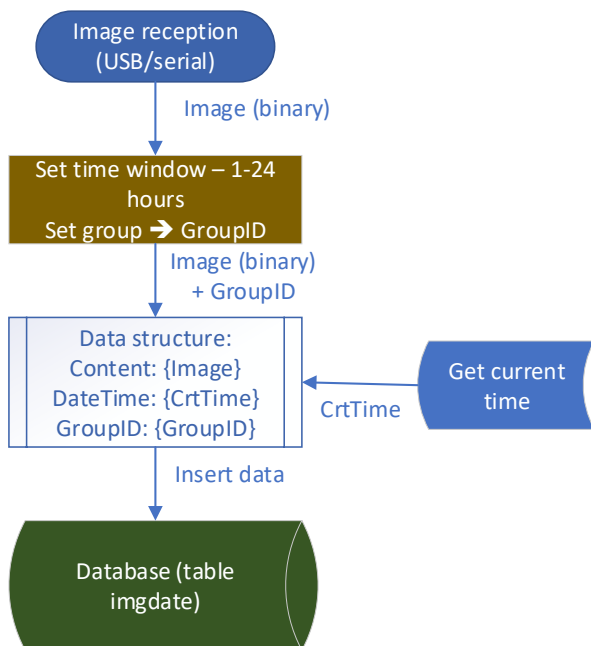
Image reception (USB/serial)

Image (binary)

Set time window – 1-24 hours
Set group ➔ GroupID

Image (binary) + GroupID

Data structure:
Content: {Image}
DateTime: {CrtTime}
GroupID: {GroupID}

CrtTime

Get current time

Insert data

Database (table imgdate)